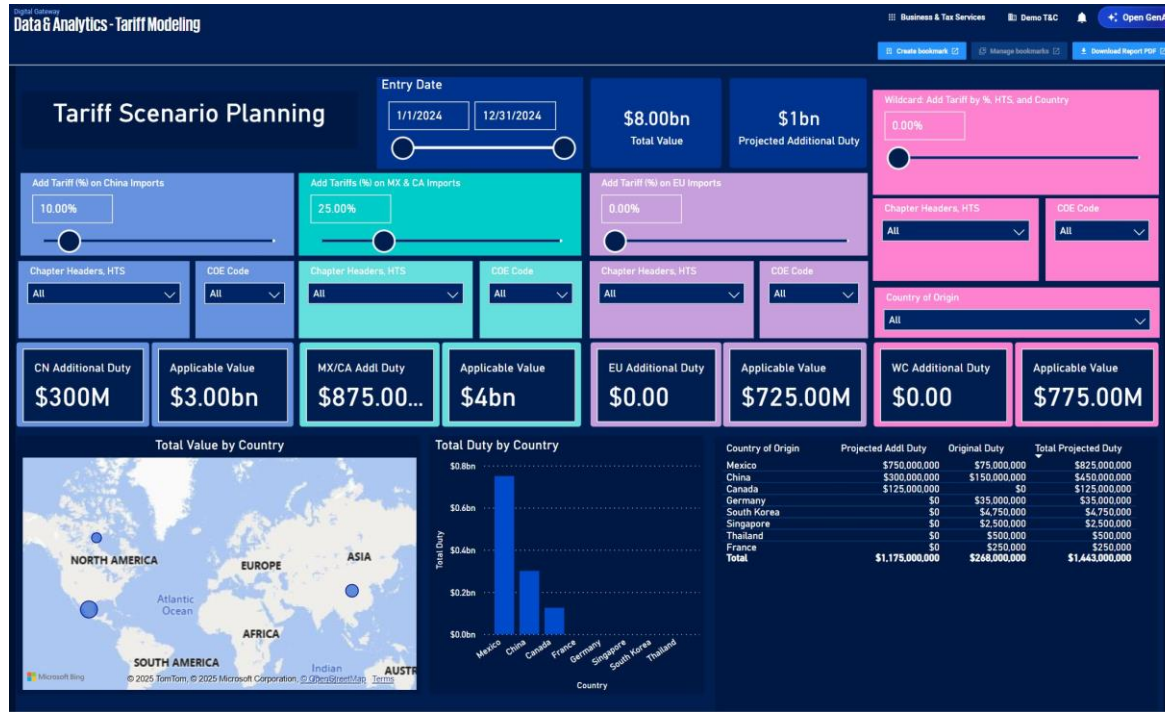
Digital Gateway
Data & Analytics - Tariff Modeling

Business & Tax Services
Demo T&C
Open GenA

Create bookmark
Manage bookmarks
Download Report PDF

Tariff Scenario Planning

Entry Date
1/1/2024
12/31/2024

$8.00bn
Total Value

$1bn
Projected Additional Duty

Wildcard: Add Tariff by %, HTS, and Country
0.00%

Add Tariff (%) on China Imports
10.00%

Add Tariffs (%) on MX & CA Imports
25.00%

Add Tariff (%) on EU Imports
0.00%

Chapter Headers, HTS
All
COE Code
All

Chapter Headers, HTS
All
COE Code
All

Chapter Headers, HTS
All
COE Code
All

Chapter Headers, HTS
All
COE Code
All

Country of Origin
All

CN Additional Duty
$300M

Applicable Value
$3.00bn

MX/CA Addl Duty
$875.00...

Applicable Value
$4bn

EU Additional Duty
$0.00

Applicable Value
$725.00M

WC Additional Duty
$0.00

Applicable Value
$775.00M

Total Value by Country

NORTH AMERICA
EUROPE
ASIA
Atlantic Ocean
AFRICA
SOUTH AMERICA
Indian
AUSTR
Microsoft Bing
© 2025 TomTom, © 2025 Microsoft Corporation, © OpenStreetMap Terms

Total Duty by Country

$0.8bn
$0.6bn
$0.4bn
$0.2bn
$0.0bn
Total Duty
Mexico
China
Canada
France
Germany
Singapore
South Korea
Thailand
Country

| Country of Origin | Projected Addl Duty | Original Duty | Total Projected Duty |
|---|---|---|---|
| Mexico | $750,000,000 | $75,000,000 | $825,000,000 |
| China | $300,000,000 | $150,000,000 | $450,000,000 |
| Canada | $125,000,000 | $0 | $125,000,000 |
| Germany | $0 | $35,000,000 | $35,000,000 |
| South Korea | $0 | $4,750,000 | $4,750,000 |
| Singapore | $0 | $2,500,000 | $2,500,000 |
| Thailand | $0 | $500,000 | $500,000 |
| France | $0 | $250,000 | $250,000 |
| Total | $1,175,000,000 | $268,000,000 | $1,443,000,000 |